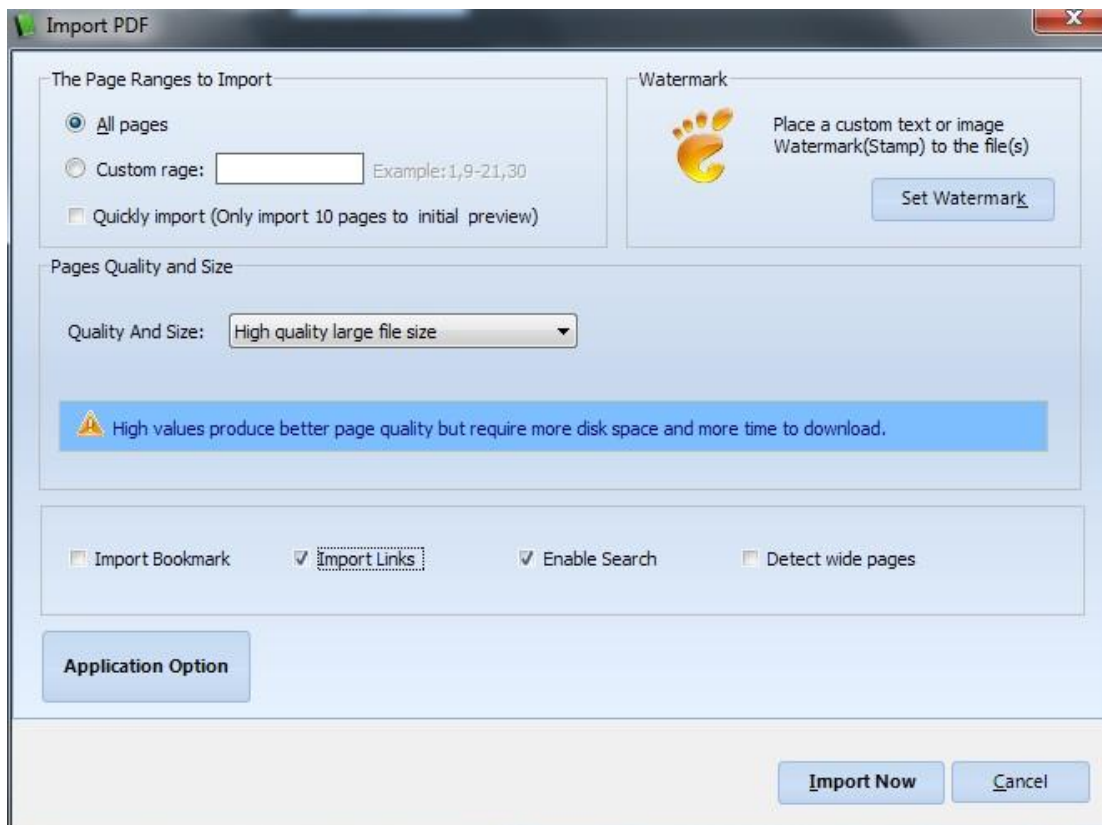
Import PDF

The Page Ranges to Import

All pages

Custom rage: Example:1,9-21,30

Quickly import (Only import 10 pages to initial preview)

Watermark

Place a custom text or image Watermark(Stamp) to the file(s)

Set Watermark

Pages Quality and Size

Quality And Size: High quality large file size

High values produce better page quality but require more disk space and more time to download.

Import Bookmark

Import Links

Enable Search

Detect wide pages

Application Option

Import Now

Cancel